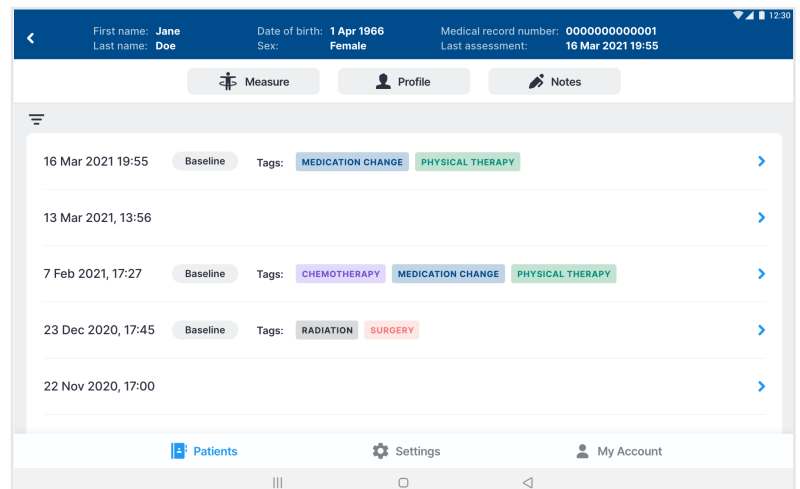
12:30

First name: Jane
Last name: Doe

Date of birth: 1 Apr 1966
Sex: Female

Medical record number: 0000000000001
Last assessment: 16 Mar 2021 19:55

Measure

Profile

Notes

16 Mar 2021 19:55 Baseline Tags: MEDICATION CHANGE PHYSICAL THERAPY

13 Mar 2021, 13:56

7 Feb 2021, 17:27 Baseline Tags: CHEMOTHERAPY MEDICATION CHANGE PHYSICAL THERAPY

23 Dec 2020, 17:45 Baseline Tags: RADIATION SURGERY

22 Nov 2020, 17:00

Patients

Settings

My Account